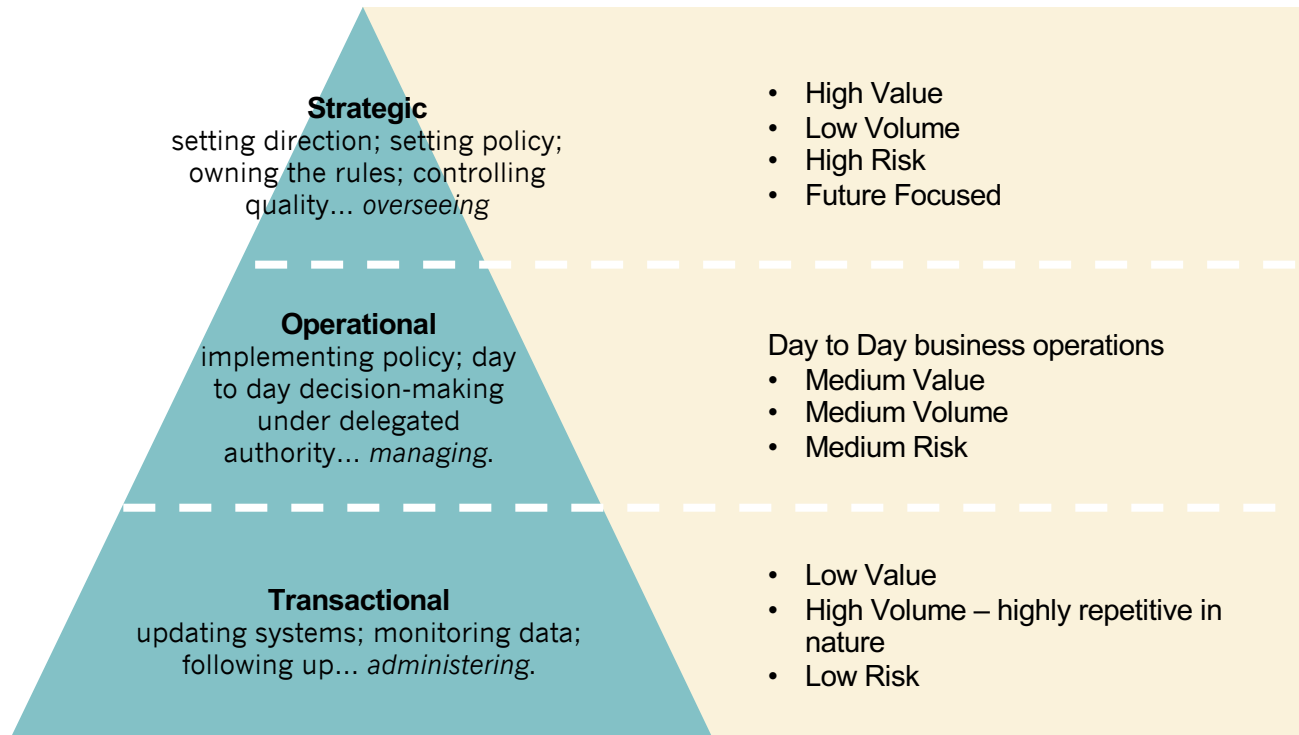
**Strategic**
setting direction; setting policy; owning the rules; controlling quality... *overseeing*

- High Value
- Low Volume
- High Risk
- Future Focused

**Operational**
implementing policy; day to day decision-making under delegated authority... *managing*.

Day to Day business operations
- Medium Value
- Medium Volume
- Medium Risk

**Transactional**
updating systems; monitoring data; following up... *administering*.

- Low Value
- High Volume – highly repetitive in nature
- Low Risk